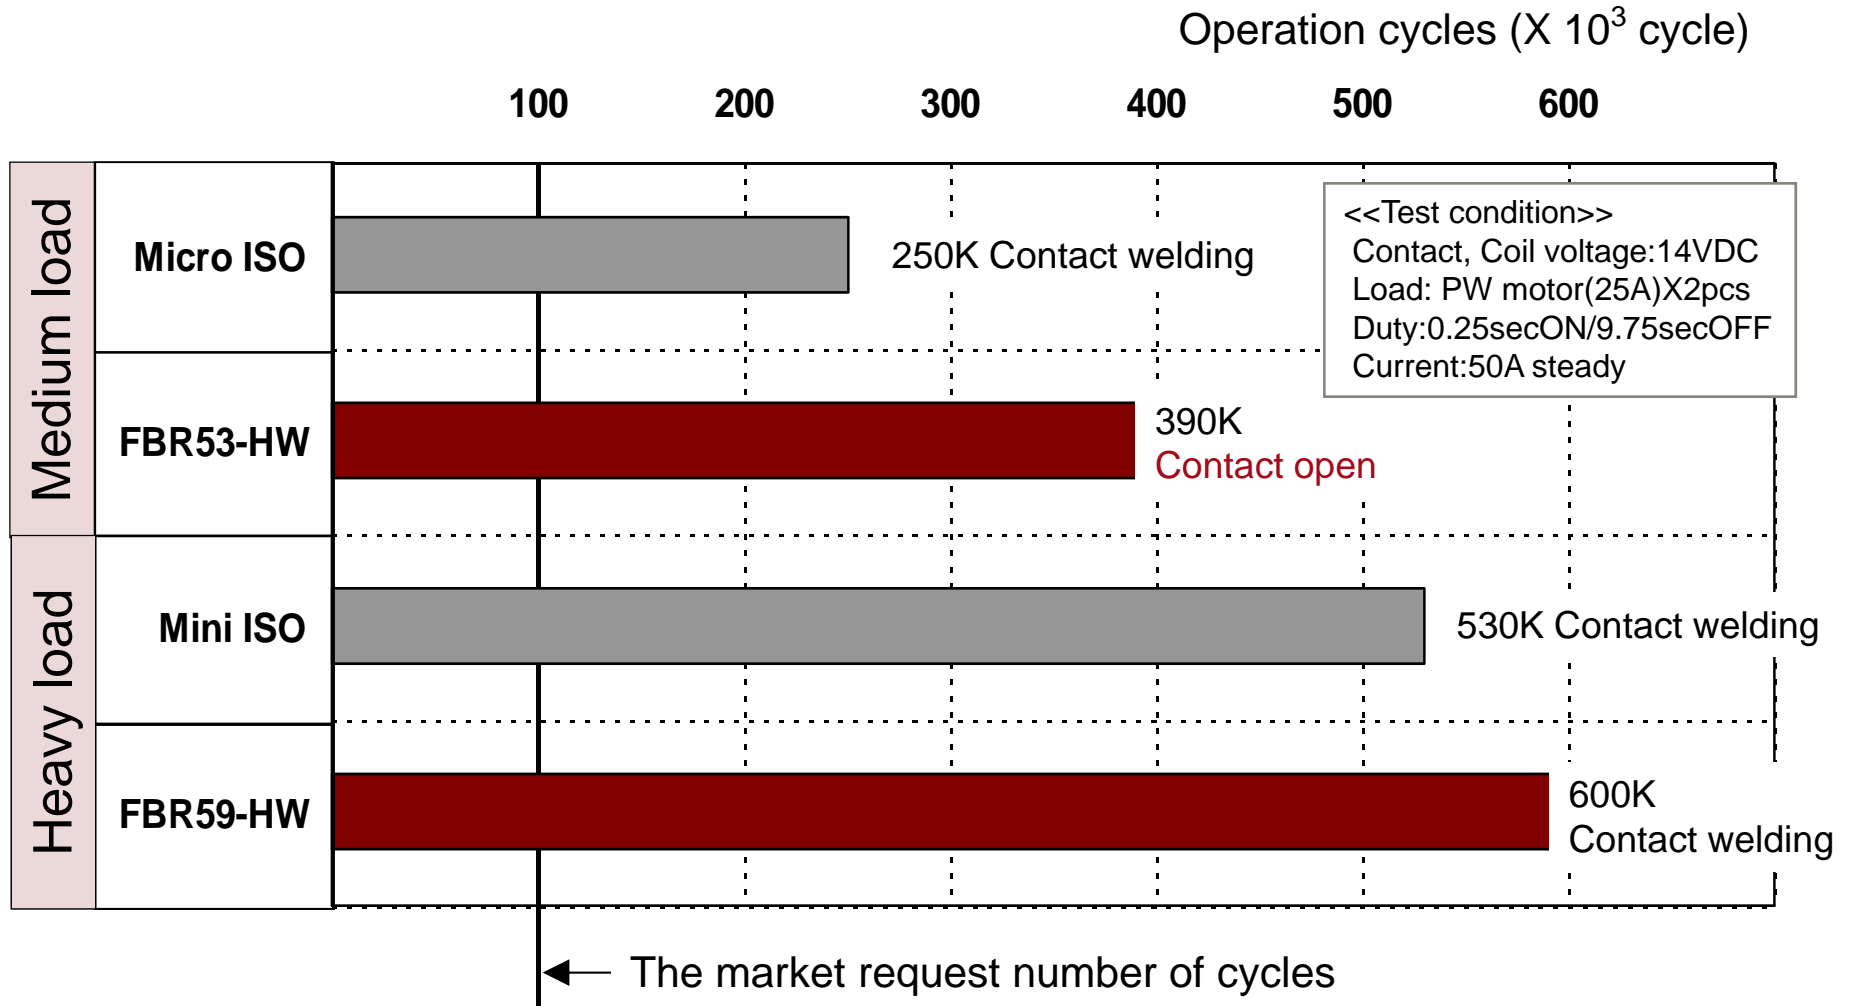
Operation cycles (X $10^3$ cycle)

100 200 300 400 500 600

Medium load

Micro ISO

250K Contact welding

<<Test condition>>
Contact, Coil voltage:14VDC
Load: PW motor(25A)X2pcs
Duty:0.25secON/9.75secOFF
Current:50A steady

FBR53-HW

390K
Contact open

Heavy load

Mini ISO

530K Contact welding

FBR59-HW

600K
Contact welding

The market request number of cycles